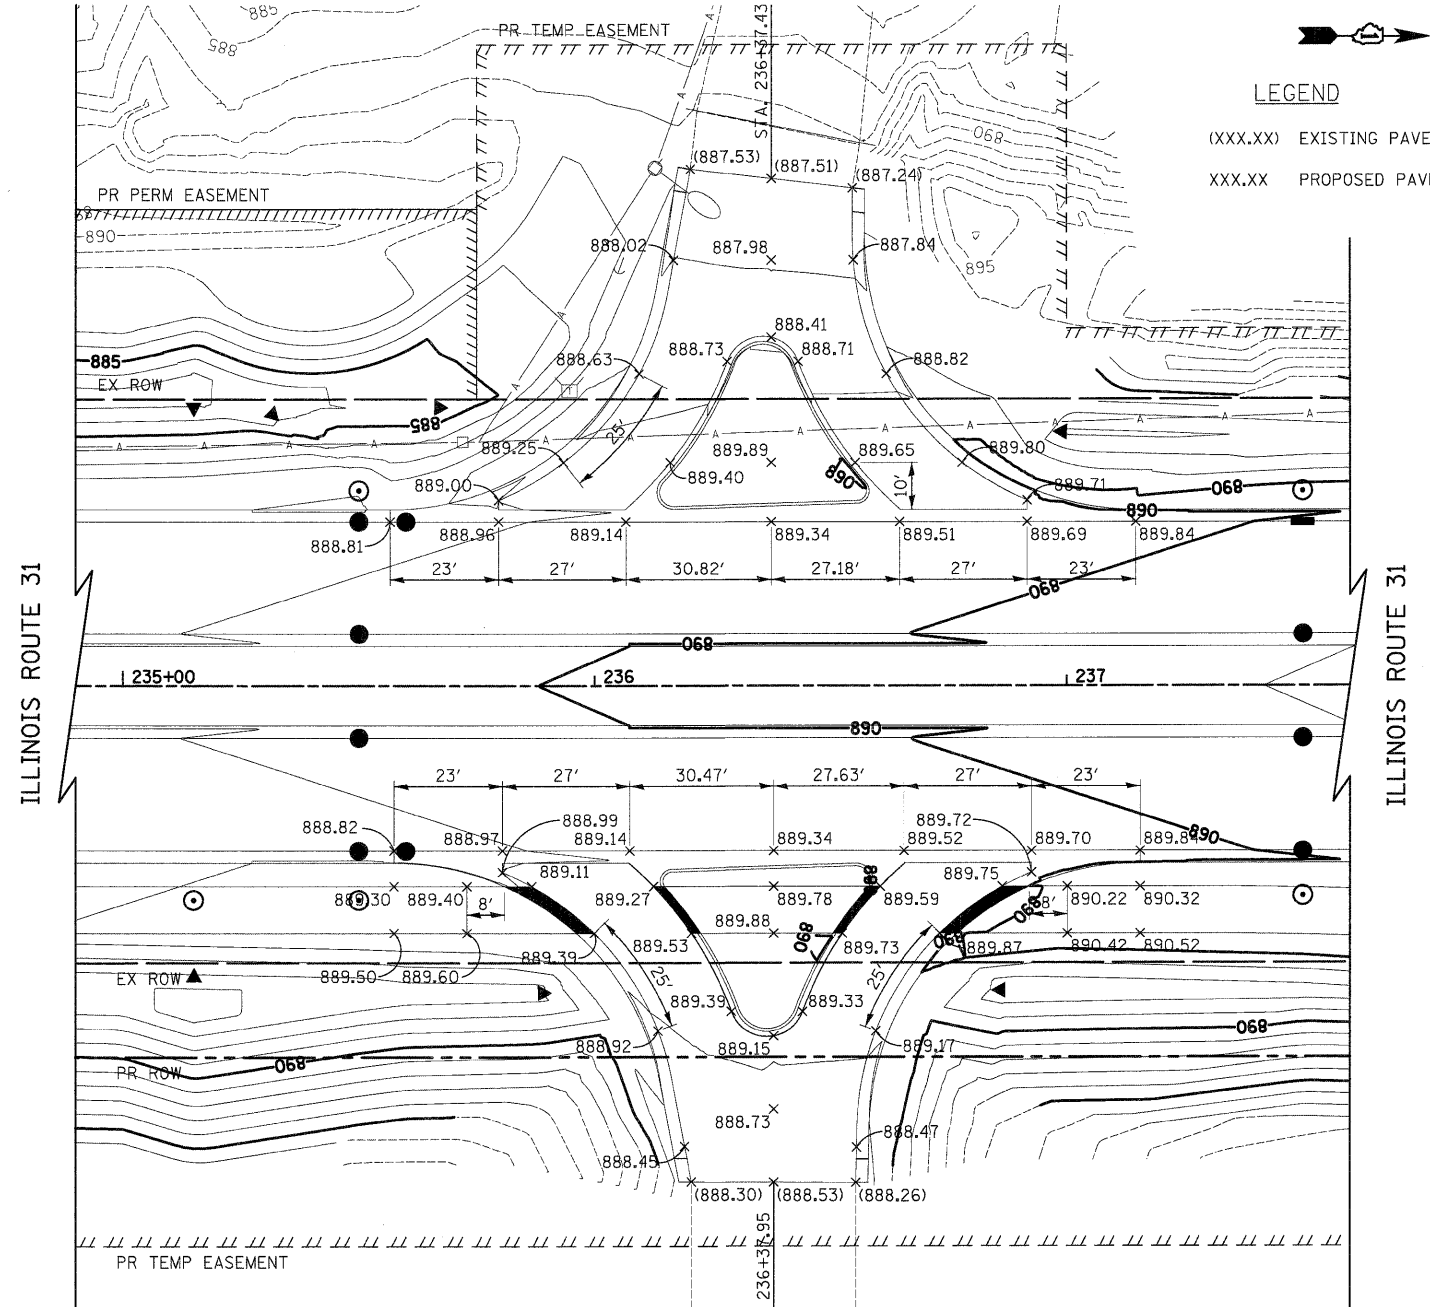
885
885
PR TEMP EASEMENT
STA. 236+37.43
LEGEND
(XXX.XX) EXISTING PAVE
XXX.XX PROPOSED PAVI
890
(887.53)
(887.51)
(887.24)
PR PERM EASEMENT
890
888.02
887.98
887.84
895
888.41
885
888.73
888.71
888.63
888.82
EX ROW
885
25'
889.25
889.89
889.65
889.80
890
889.40
10'
889.00
889.71
890
890
888.81
888.96
889.14
889.34
889.51
889.69
889.84
23'
27'
30.82'
27.18'
27'
23'
890
ILLINOIS ROUTE 31
890
ILLINOIS ROUTE 31
235+00
236
237
890
23'
27'
30.47'
27.63'
27'
23'
888.99
889.72
888.82
888.97
889.14
889.34
889.52
889.70
889.84
890
889.11
889.75
889.30
889.40
8'
889.27
889.78
889.59
8'
890.22
890.32
889.88
890
890
889.53
889.73
889.87
890.42
890.52
889.39
EX ROW
889.50
889.60
25'
25'
889.39
889.33
890
888.92
889.15
889.17
PR ROW
890
888.73
888.47
888.45
(888.30)
(888.53)
(888.26)
236+37.95
PR TEMP EASEMENT